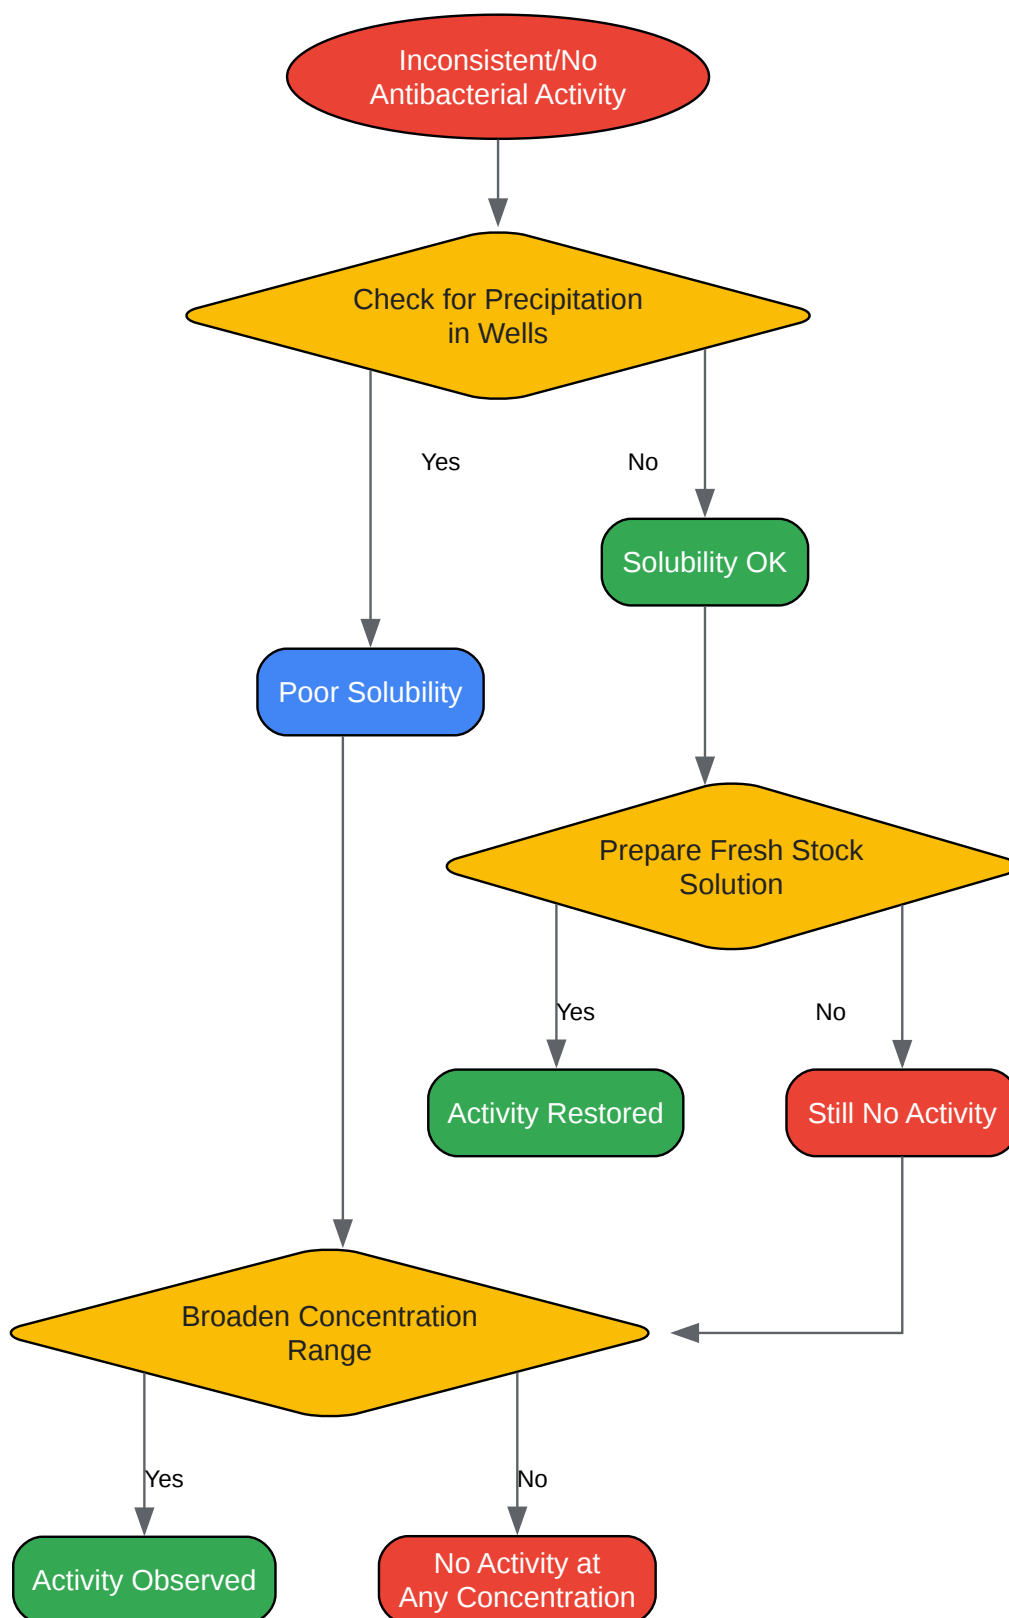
Inconsistent/No Antibacterial Activity

Check for Precipitation in Wells

Yes

No

Solubility OK

Poor Solubility

Prepare Fresh Stock Solution

Yes

No

Activity Restored

Still No Activity

Broaden Concentration Range

Yes

No

Activity Observed

No Activity at Any Concentration